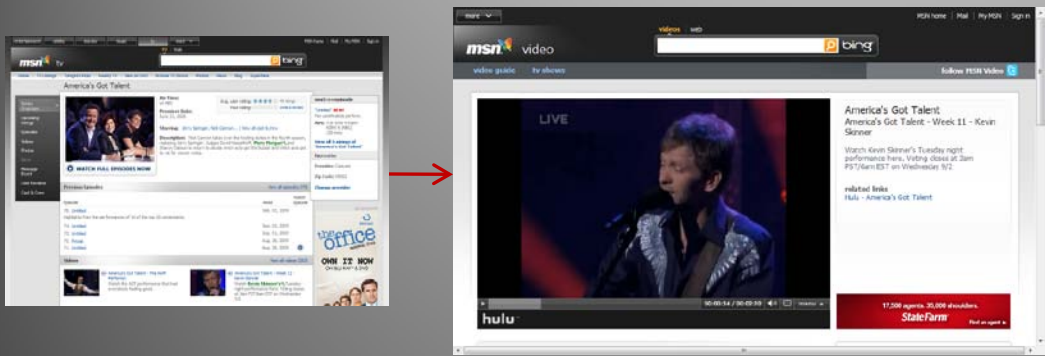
msn tv

America's Got Talent

WATCH FULL EPISODES NOW

Previous Episodes

Video

the office

OWN IT NOW

more

MSN home | Mail | My MSN | Sign in

videos web

msn video

bing

video guide tv shows

follow MSN Video

LIVE

America's Got Talent

America's Got Talent - Week 11 - Kevin Skinner

Watch Kevin Skinner's Tuesday night performance here. Voting closes at 3am PST/6am EST on Wednesday 9/2.

related links

Hulu - America's Got Talent

00:03:14 / 00:03:59

hulu

17,500 agents. 35,000 shoulders.

State Farm

Find an agent